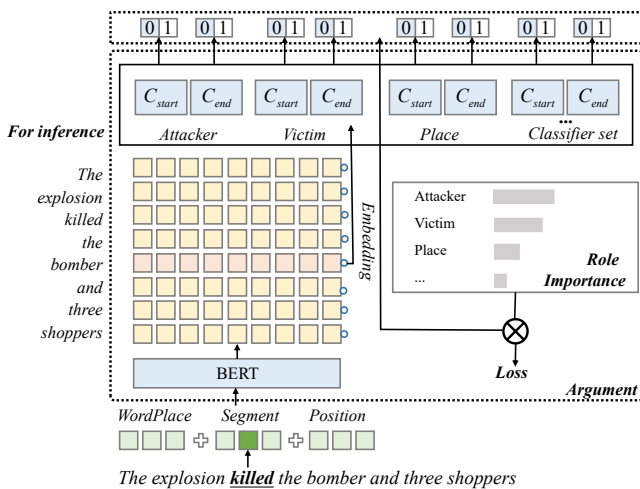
0 1 0 1 0 1 0 1 0 1 0 1 0 1 0 1

$C_{start}$ $C_{end}$ $C_{start}$ $C_{end}$ $C_{start}$ $C_{end}$ $C_{start}$ $C_{end}$

Attacker Victim Place ... Classifier set

For inference

The explosion killed the bomber and three shoppers

Embedding

Attacker
Victim
Place
...

Role Importance

Loss

BERT

Argument

WordPlace Segment Position

The explosion killed the bomber and three shoppers